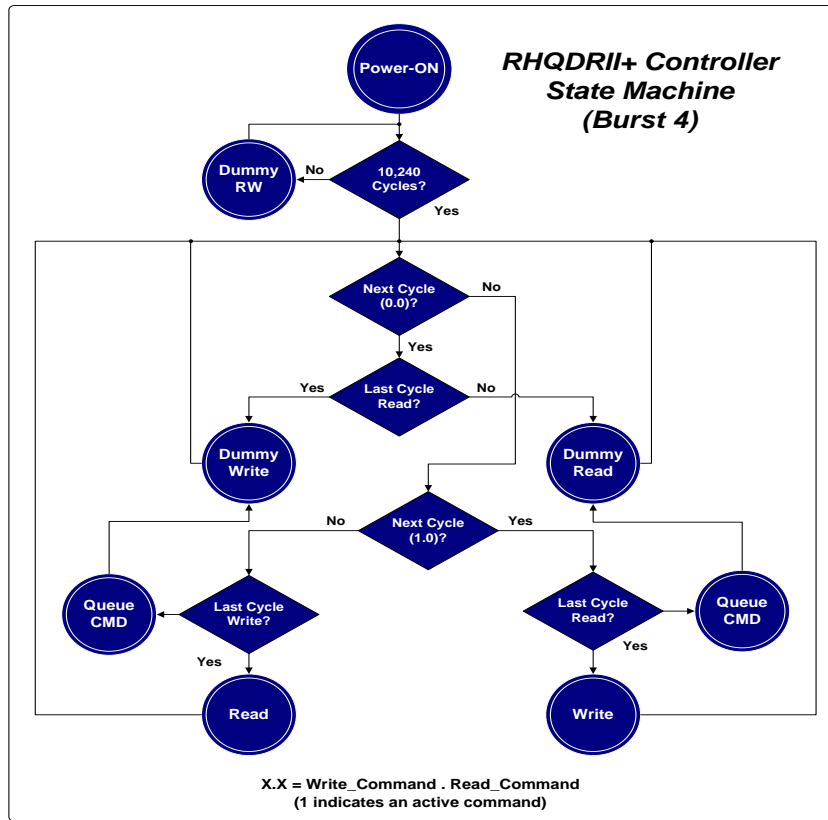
RHQDRII+ Controller
State Machine
(Burst 4)

Power-ON

Dummy RW

No

10,240 Cycles?

Yes

Next Cycle (0.0)?

No

Yes

Yes

Last Cycle Read?

No

Dummy Write

Dummy Read

No

Next Cycle (1.0)?

Yes

Queue CMD

Last Cycle Write?

Last Cycle Read?

Queue CMD

Yes

Yes

Read

Write

X.X = Write_Command . Read_Command
(1 indicates an active command)